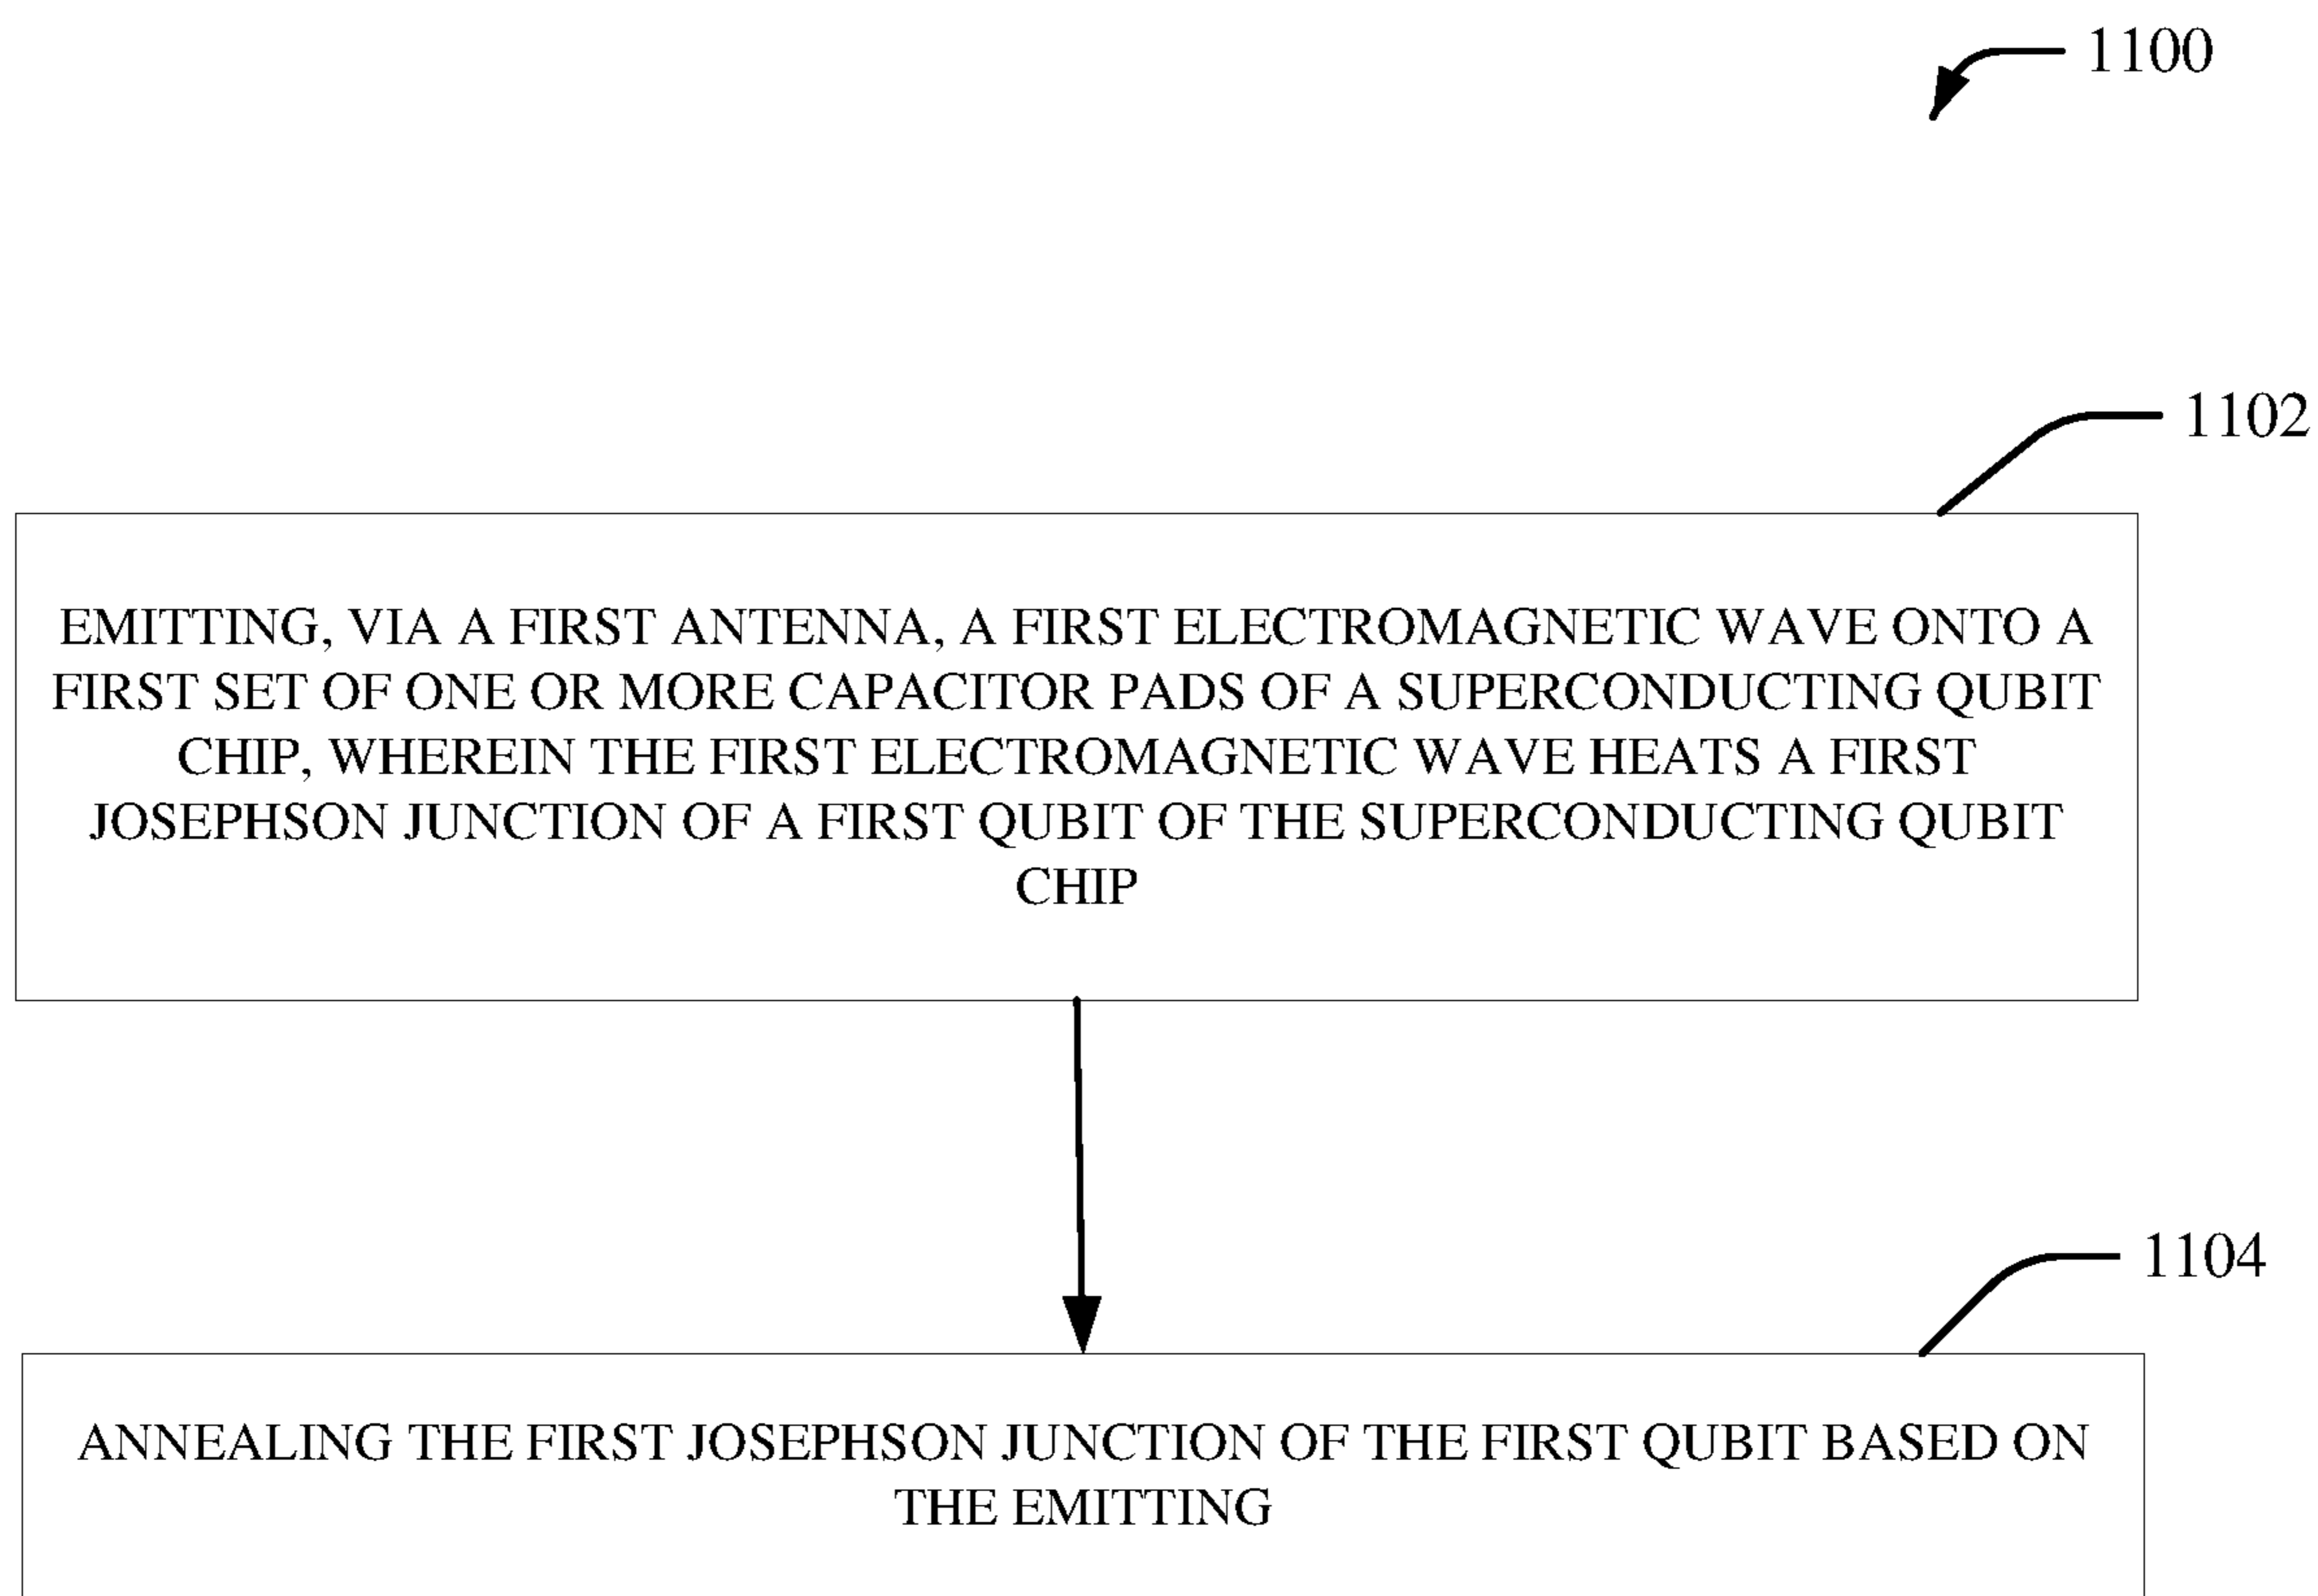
1100

1102

EMITTING, VIA A FIRST ANTENNA, A FIRST ELECTROMAGNETIC WAVE ONTO A FIRST SET OF ONE OR MORE CAPACITOR PADS OF A SUPERCONDUCTING QUBIT CHIP, WHEREIN THE FIRST ELECTROMAGNETIC WAVE HEATS A FIRST JOSEPHSON JUNCTION OF A FIRST QUBIT OF THE SUPERCONDUCTING QUBIT CHIP

1104

ANNEALING THE FIRST JOSEPHSON JUNCTION OF THE FIRST QUBIT BASED ON THE EMITTING